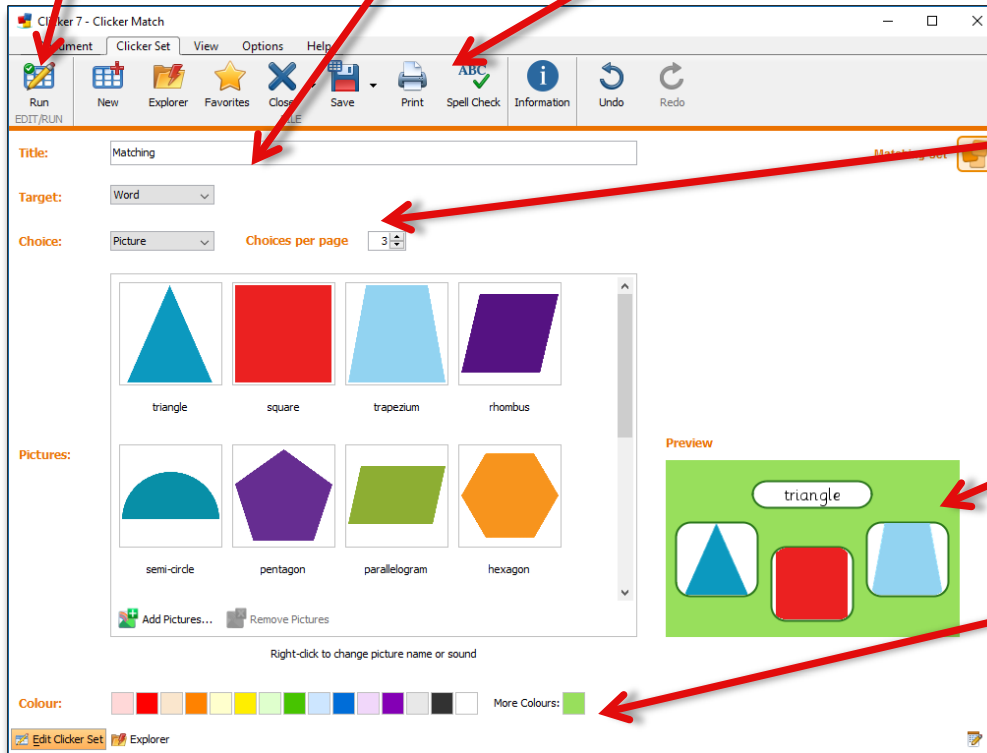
Clicker 7 - Clicker Match

Document Clicker Set View Options Help

Run
EDIT/RUN
New
Explorer
Favorites
Close
Save
Print
Spell Check
Information
Undo
Redo

Title: Matching

Matching set

Target: Word

Choice: Picture
Choices per page 3

Pictures:

triangle
square
trapezium
rhombus
semi-circle
pentagon
parallelogram
hexagon

Add Pictures...
Remove Pictures

Right-click to change picture name or sound

Preview

triangle

Colour:
More Colours:

Edit Clicker Set
Explorer